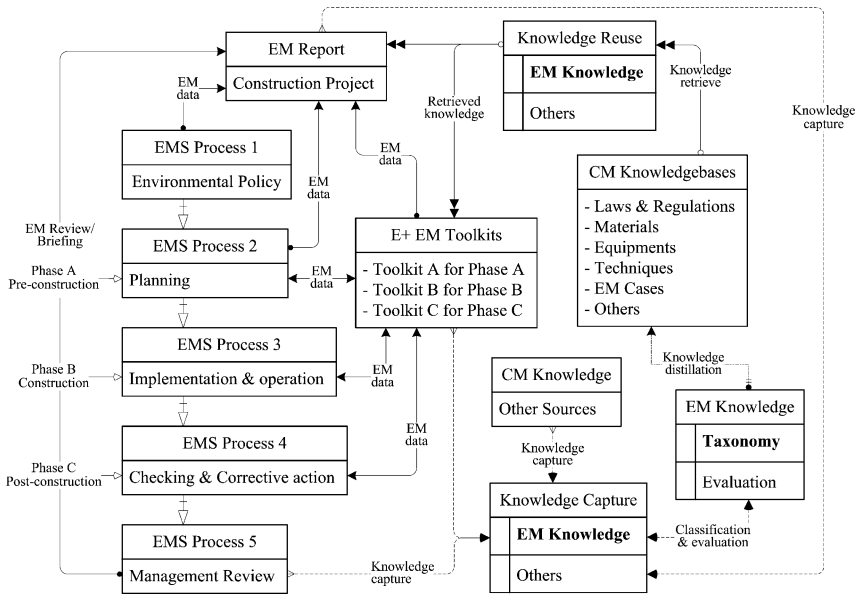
EM Report
Construction Project

EM data

EMS Process 1
Environmental Policy

EM data

EMS Process 2
Planning

EMS Process 3
Implementation & operation

EMS Process 4
Checking & Corrective action

EMS Process 5
Management Review

EM Review/ Briefing

Phase A Pre-construction

Phase B Construction

Phase C Post-construction

Knowledge Reuse
EM Knowledge
Others

Retrieved knowledge

EM data

Knowledge retrieve

Knowledge capture

CM Knowledgebases
- Laws & Regulations
- Materials
- Equipments
- Techniques
- EM Cases
- Others

E+ EM Toolkits
- Toolkit A for Phase A
- Toolkit B for Phase B
- Toolkit C for Phase C

EM data

EM data

EM data

CM Knowledge
Other Sources

Knowledge capture

Knowledge distillation

EM Knowledge
Taxonomy
Evaluation

Knowledge Capture
EM Knowledge
Others

Classification & evaluation

Knowledge capture